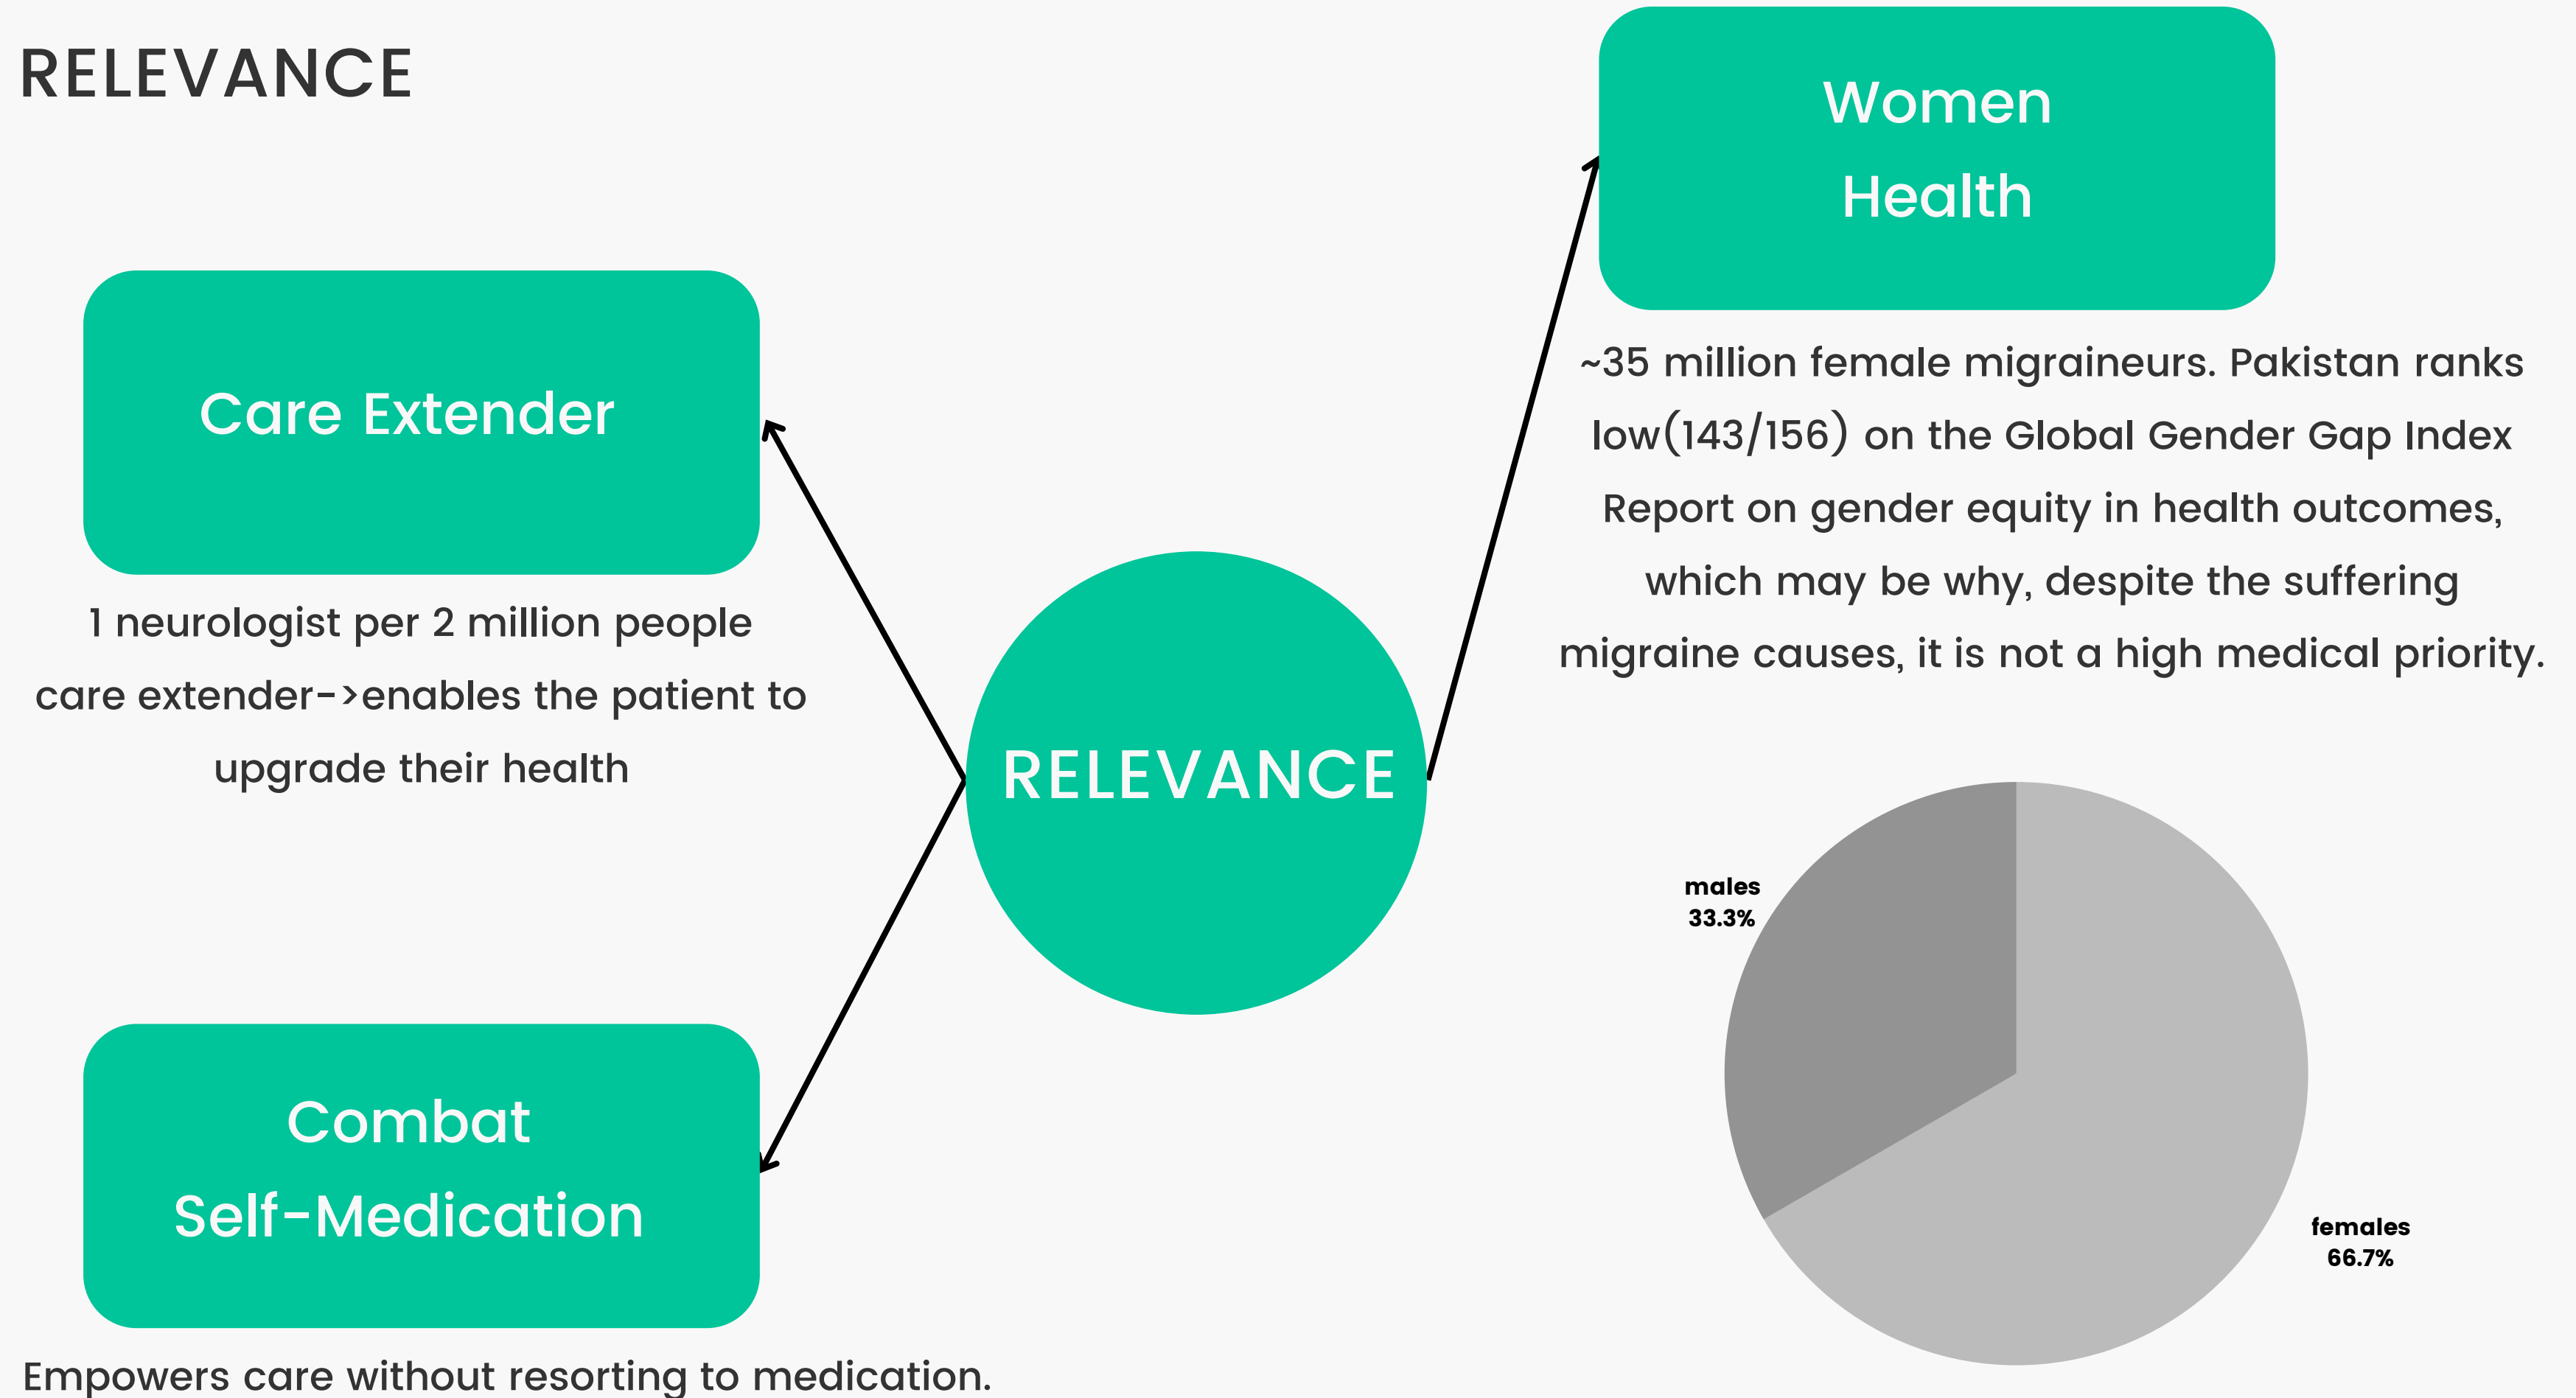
RELEVANCE

Care Extender

1 neurologist per 2 million people care extender->enables the patient to upgrade their health

RELEVANCE

Women Health

~35 million female migraineurs. Pakistan ranks low(143/156) on the Global Gender Gap Index Report on gender equity in health outcomes, which may be why, despite the suffering migraine causes, it is not a high medical priority.

males
33.3%

females
66.7%

Combat Self-Medication

Empowers care without resorting to medication.